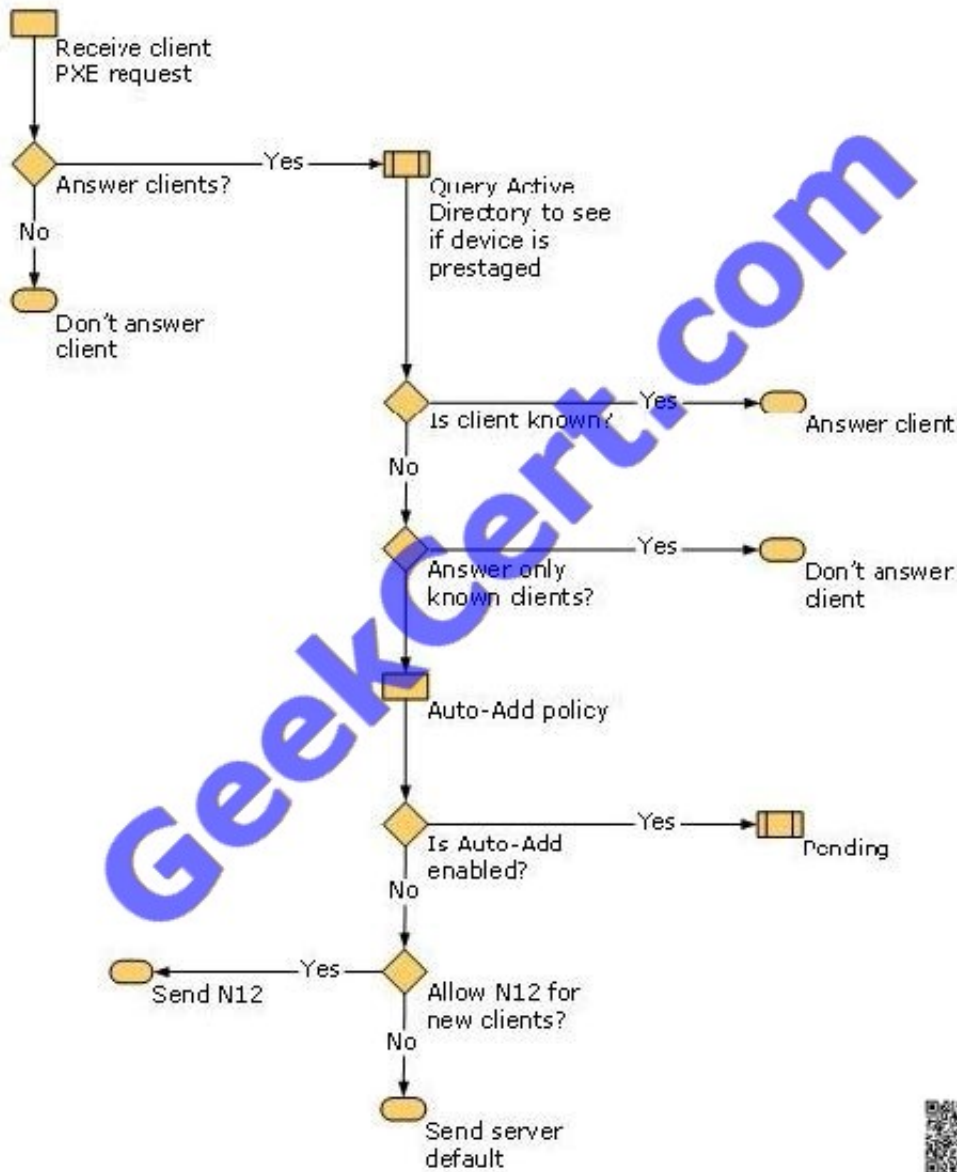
Receive client PXE request

Answer clients?

Yes

No

Don't answer client

Query Active Directory to see if device is prestaged

Is client known?

Yes

Answer client

No

Answer only known clients?

Yes

Don't answer client

Auto-Add policy

Is Auto-Add enabled?

Yes

Pending

No

Yes

Send N12

Allow N12 for new clients?

No

Send server default

GeekCert.com